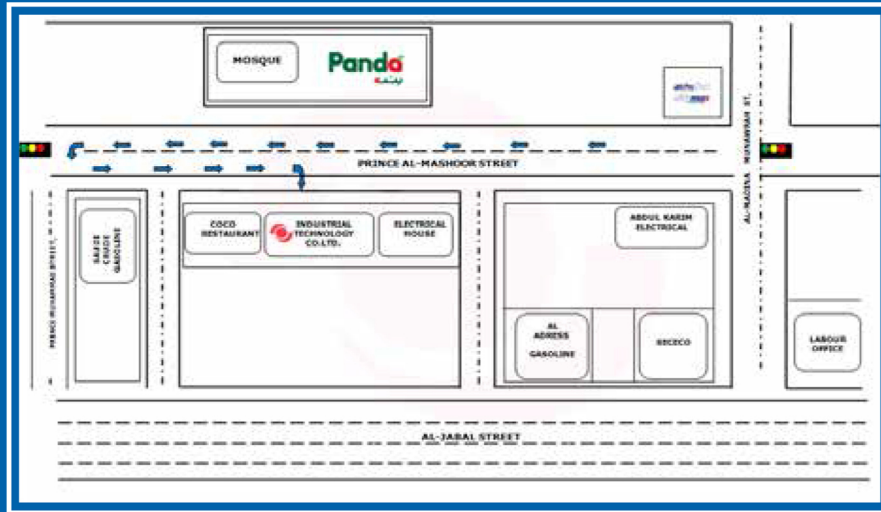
MOSQUE

Panda
بنده

PRINCE AL-MASHOOR STREET

AL-MADINA MUNAWRAH ST.

PRINCE MUHAMMAD STREET

SAUDI CRUDE GASOLINE

COCO RESTAURANT

INDUSTRIAL TECHNOLOGY CO.LTD.

ELECTRICAL HOUSE

ABDUL KARIM ELECTRICAL

AL ADRESS GASOLINE

SECECO

LABOUR OFFICE

AL-JABAL STREET